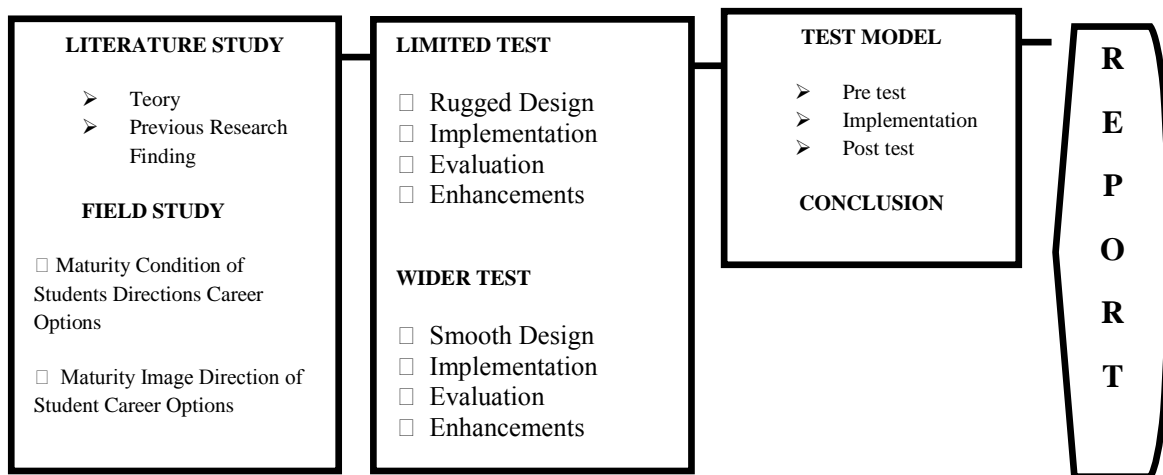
LITERATURE STUDY

- Teory
- Previous Research Finding

FIELD STUDY

□ Maturity Condition of Students Directions Career Options

□ Maturity Image Direction of Student Career Options

LIMITED TEST

□ Rugged Design
□ Implementation
□ Evaluation
□ Enhancements

WIDER TEST

□ Smooth Design
□ Implementation
□ Evaluation
□ Enhancements

TEST MODEL

- Pre test
- Implementation
- Post test

CONCLUSION

R
E
P
O
R
T